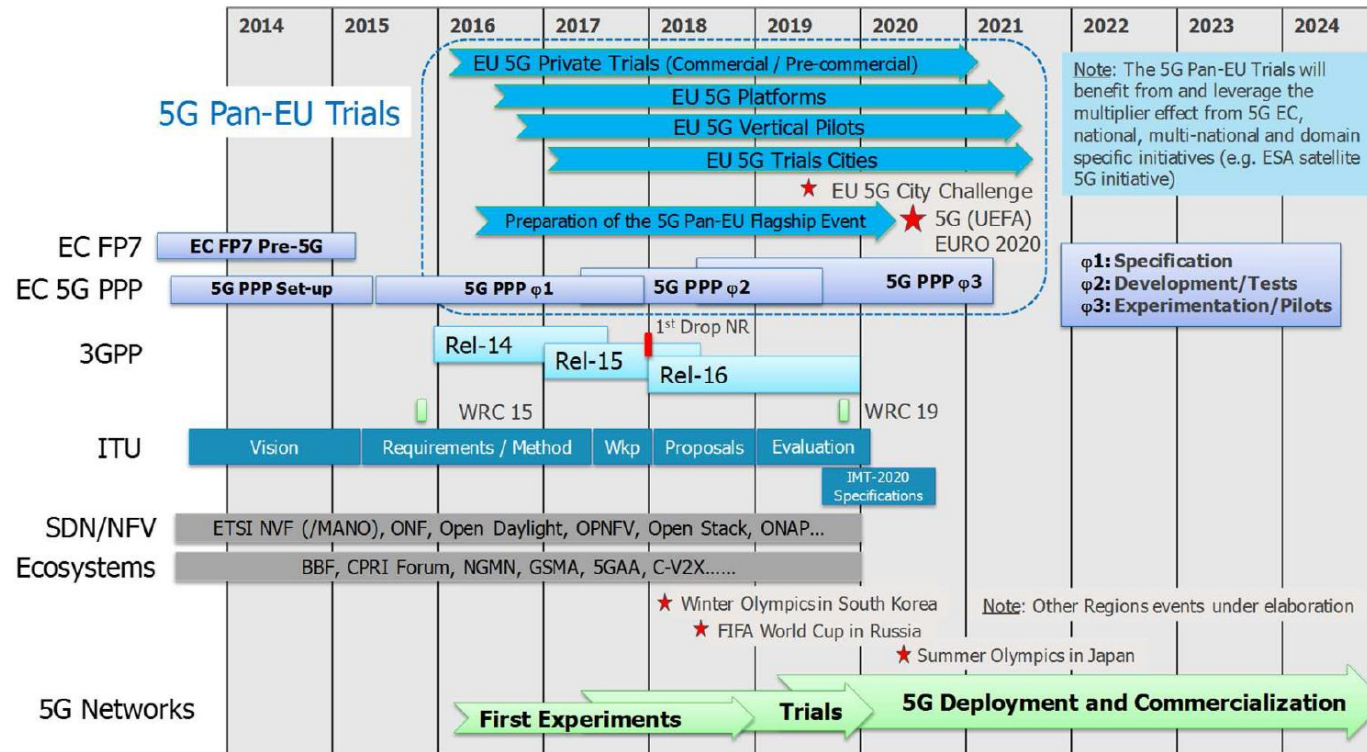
2014 2015 2016 2017 2018 2019 2020 2021 2022 2023 2024

5G Pan-EU Trials

EU 5G Private Trials (Commercial / Pre-commercial)

EU 5G Platforms

EU 5G Vertical Pilots

EU 5G Trials Cities

★ EU 5G City Challenge

Preparation of the 5G Pan-EU Flagship Event ★ 5G (UEFA) EURO 2020

Note: The 5G Pan-EU Trials will benefit from and leverage the multiplier effect from 5G EC, national, multi-national and domain specific initiatives (e.g. ESA satellite 5G initiative)

EC FP7 EC FP7 Pre-5G

EC 5G PPP 5G PPP Set-up 5G PPP $\varphi$1 5G PPP $\varphi$2 5G PPP $\varphi$3

$\varphi$1: Specification
$\varphi$2: Development/Tests
$\varphi$3: Experimentation/Pilots

3GPP Rel-14 Rel-15 Rel-16 1st Drop NR

WRC 15 WRC 19

ITU Vision Requirements / Method Wkp Proposals Evaluation IMT-2020 Specifications

SDN/NFV ETSI NVF (/MANO), ONF, Open Daylight, OPNFV, Open Stack, ONAP...

Ecosystems BBF, CPRI Forum, NGMN, GSMA, 5GAA, C-V2X......

★ Winter Olympics in South Korea

★ FIFA World Cup in Russia

★ Summer Olympics in Japan

Note: Other Regions events under elaboration

5G Networks First Experiments Trials 5G Deployment and Commercialization